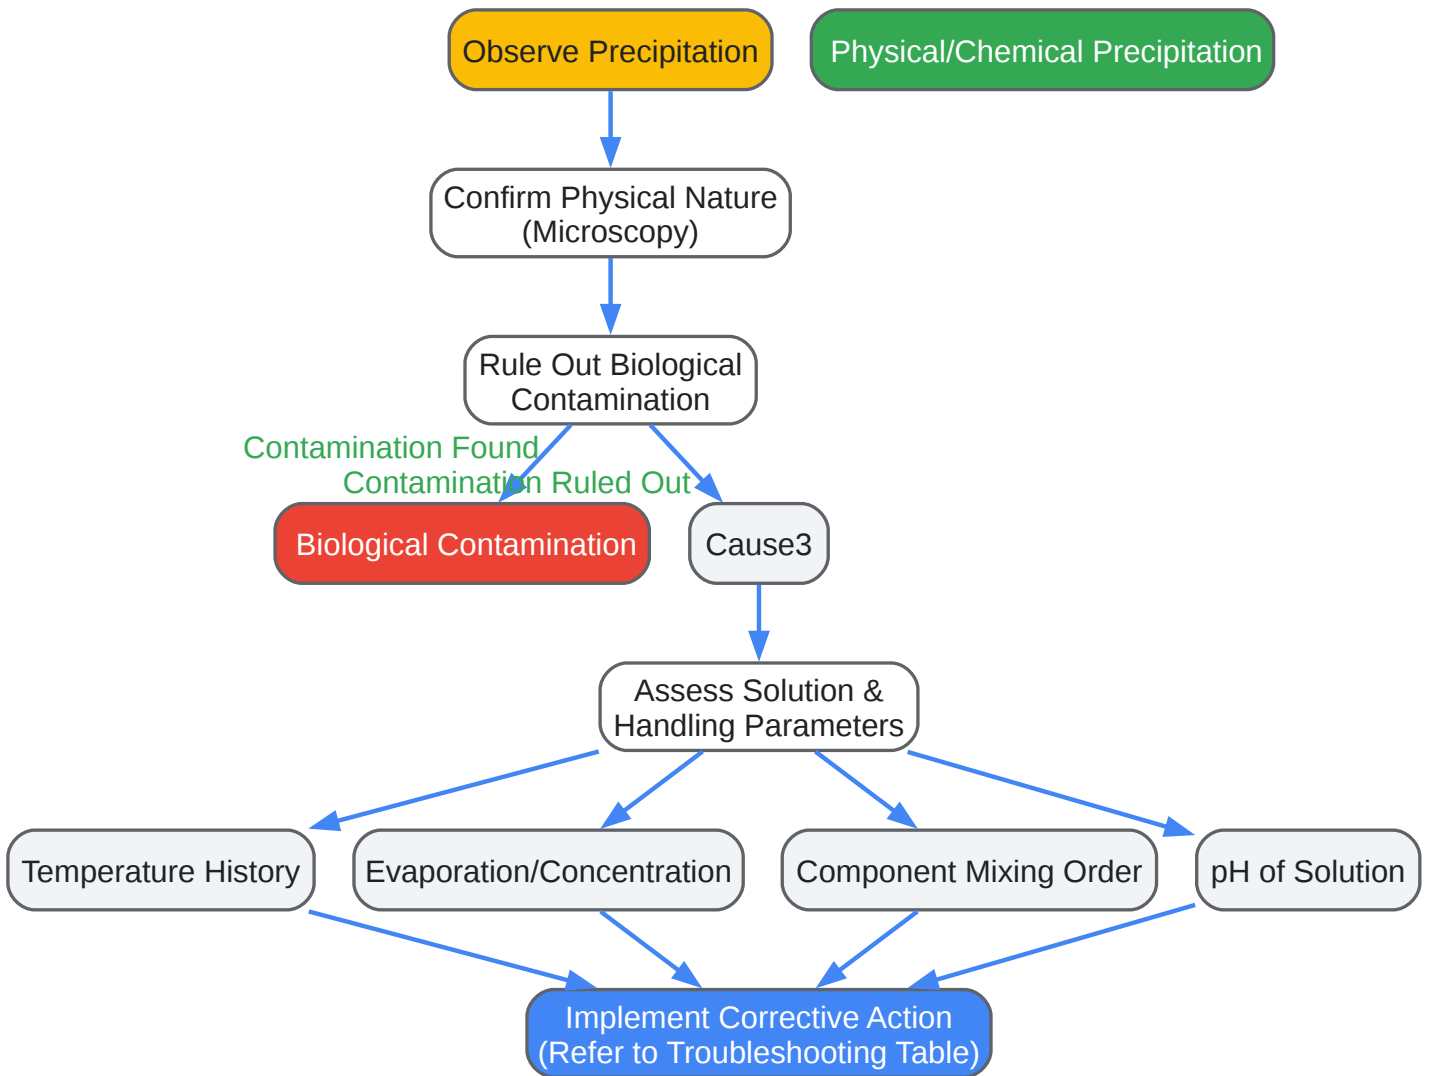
Observe Precipitation

Physical/Chemical Precipitation

Confirm Physical Nature (Microscopy)

Rule Out Biological Contamination

Contamination Found

Contamination Ruled Out

Biological Contamination

Cause3

Assess Solution & Handling Parameters

Temperature History

Evaporation/Concentration

Component Mixing Order

pH of Solution

Implement Corrective Action (Refer to Troubleshooting Table)